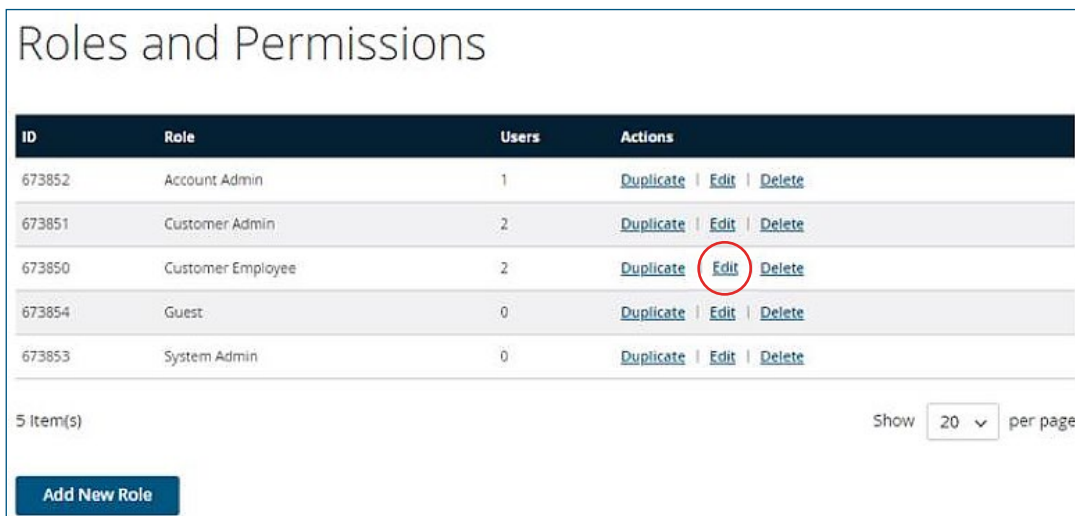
Roles and Permissions

| ID | Role | Users | Actions |
|---|---|---|---|
| 673852 | Account Admin | 1 | Duplicate \| Edit \| Delete |
| 673851 | Customer Admin | 2 | Duplicate \| Edit \| Delete |
| 673850 | Customer Employee | 2 | Duplicate Edit Delete |
| 673854 | Guest | 0 | Duplicate \| Edit \| Delete |
| 673853 | System Admin | 0 | Duplicate \| Edit \| Delete |

5 Item(s)

Show 20 per page

Add New Role